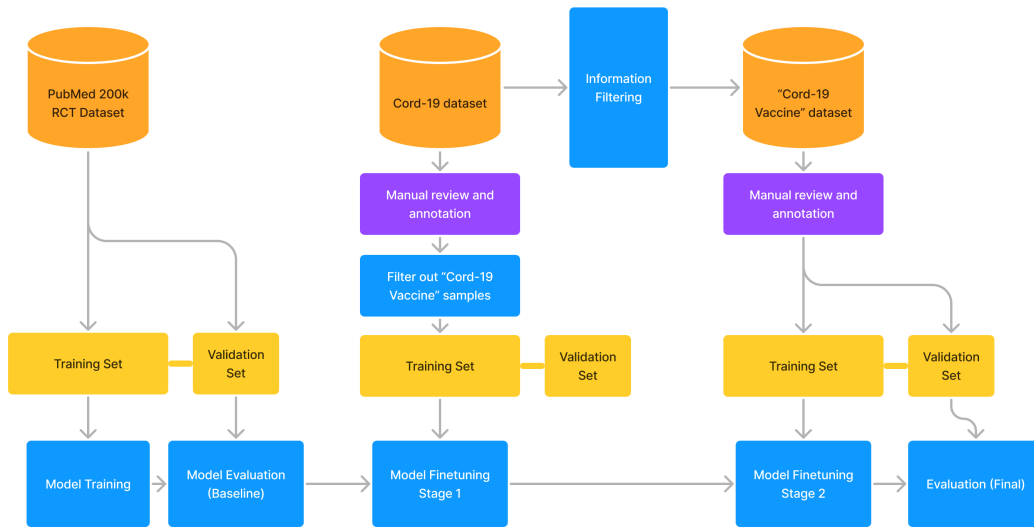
PubMed 200k RCT Dataset

Cord-19 dataset

Information Filtering

"Cord-19 Vaccine" dataset

Manual review and annotation

Manual review and annotation

Filter out "Cord-19 Vaccine" samples

Training Set

Validation Set

Training Set

Validation Set

Training Set

Validation Set

Model Training

Model Evaluation (Baseline)

Model Finetuning Stage 1

Model Finetuning Stage 2

Evaluation (Final)